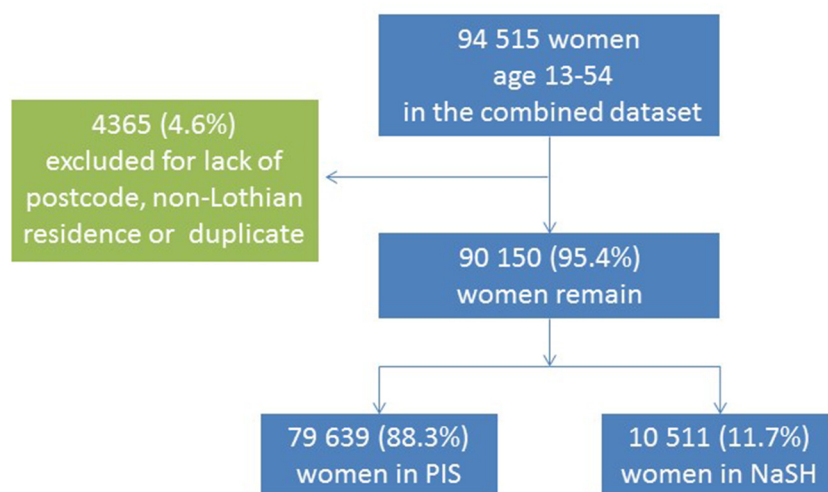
94 515 women
age 13-54
in the combined dataset

4365 (4.6%)
excluded for lack of postcode, non-Lothian residence or duplicate

90 150 (95.4%)
women remain

79 639 (88.3%)
women in PIS

10 511 (11.7%)
women in NaSH